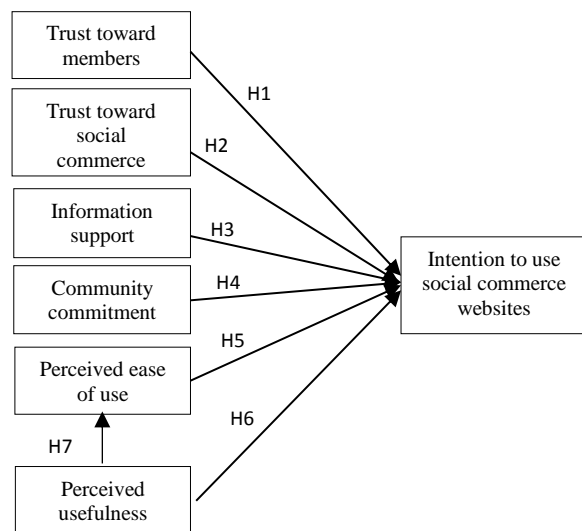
Trust toward members

H1

Trust toward social commerce

H2

Information support

H3

Community commitment

H4

Perceived ease of use

H5

H6

H7

Perceived usefulness

Intention to use social commerce websites